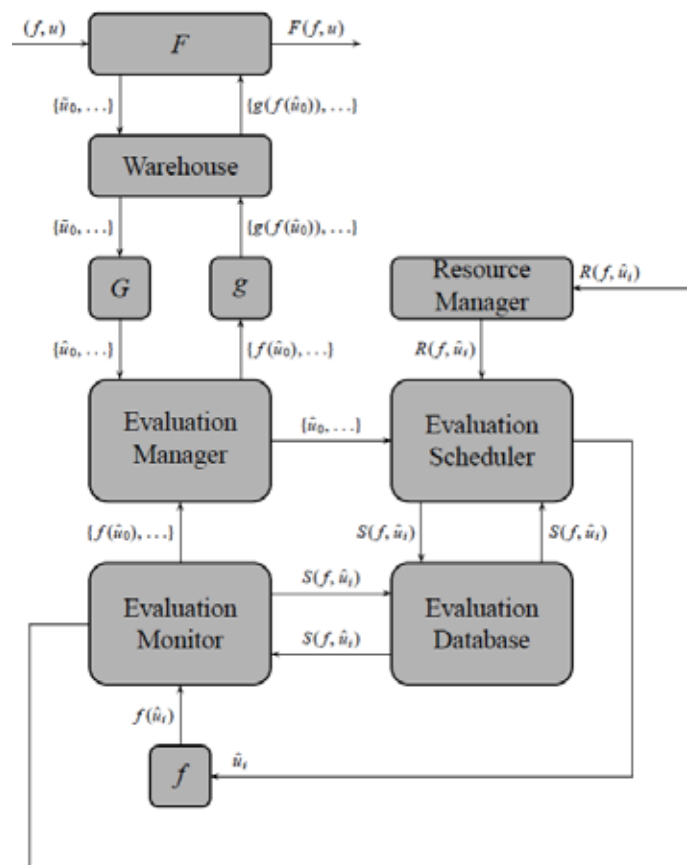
$(f,u)$

$F$

$F(f,u)$

$\{\tilde{u}_0,\ldots\}$

$\{g(f(\hat{u}_0)),\ldots\}$

Warehouse

$\{\tilde{u}_0,\ldots\}$

$\{g(f(\hat{u}_0)),\ldots\}$

$G$

$g$

Resource Manager

$R(f,\hat{u}_i)$

$\{\hat{u}_0,\ldots\}$

$\{f(\hat{u}_0),\ldots\}$

$R(f,\hat{u}_i)$

Evaluation Manager

$\{\hat{u}_0,\ldots\}$

Evaluation Scheduler

$\{f(\hat{u}_0),\ldots\}$

$S(f,\hat{u}_i)$

$S(f,\hat{u}_i)$

$S(f,\hat{u}_i)$

Evaluation Monitor

Evaluation Database

$S(f,\hat{u}_i)$

$f(\hat{u}_i)$

$f$

$\hat{u}_i$